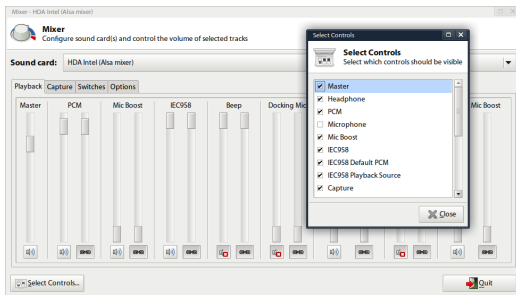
Mixer - HDA Intel (Alsa mixer)

Mixer
Configure sound card(s) and control the volume of selected tracks

Sound card: HDA Intel (Alsa mixer)

Playback Capture Switches Options

Master PCM Mic Boost IEC958 Beep Docking Mic Mic Boost

Select Controls

Select Controls
Select which controls should be visible

Master
Headphone
PCM
Microphone
Mic Boost
IEC958
IEC958 Default PCM
IEC958 Playback Source
Capture

Close

Select Controls...

Quit